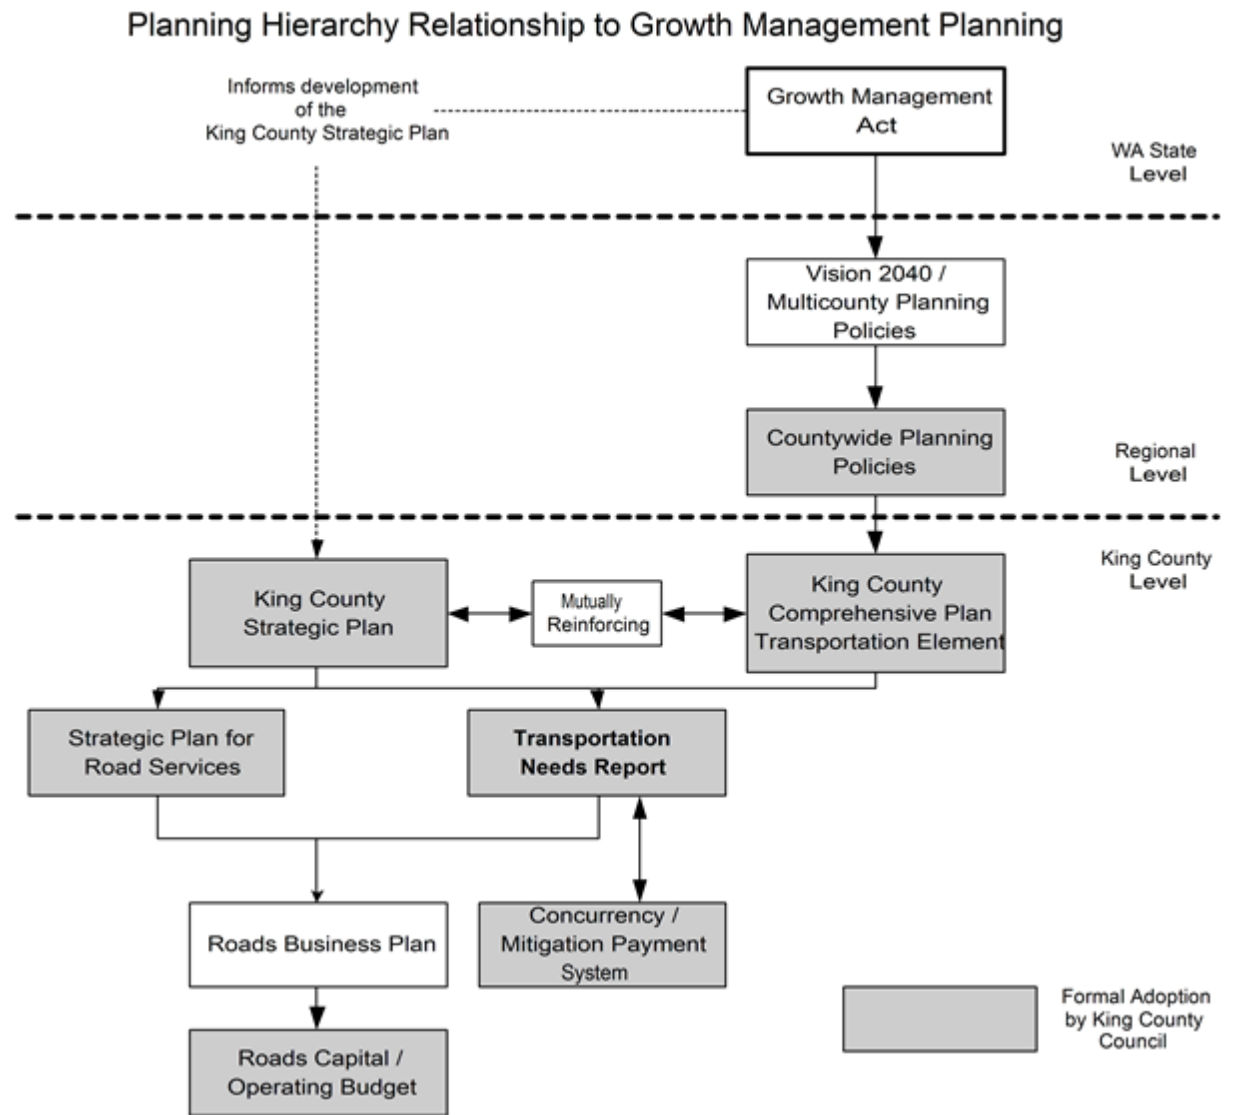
Planning Hierarchy Relationship to Growth Management Planning

Informs development of the King County Strategic Plan

Growth Management Act

WA State Level

Vision 2040 / Multicounty Planning Policies

Countywide Planning Policies

Regional Level

King County Level

King County Strategic Plan

Mutually Reinforcing

King County Comprehensive Plan Transportation Element

Strategic Plan for Road Services

Transportation Needs Report

Roads Business Plan

Concurrency / Mitigation Payment System

Roads Capital / Operating Budget

Formal Adoption by King County Council